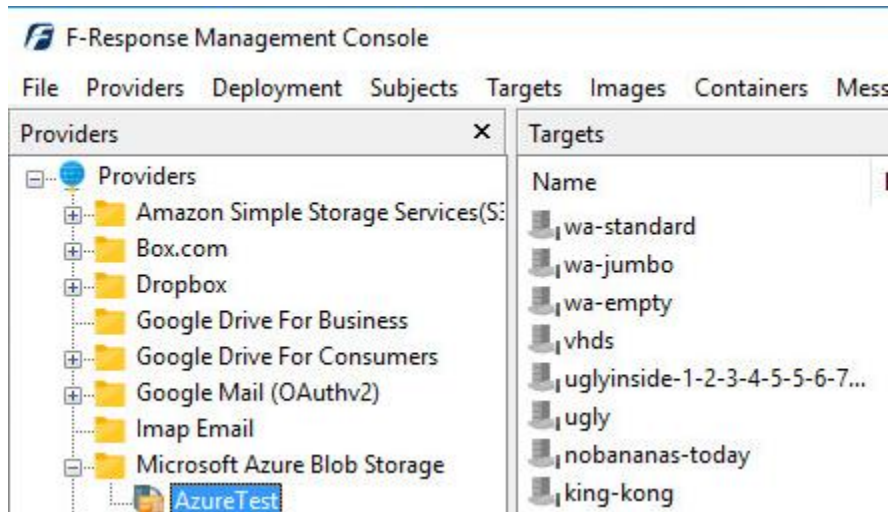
F-Response Management Console

File Providers Deployment Subjects Targets Images Containers Mess

Providers ×

Providers
Amazon Simple Storage Services(S:
Box.com
Dropbox
Google Drive For Business
Google Drive For Consumers
Google Mail (OAuthv2)
Imap Email
Microsoft Azure Blob Storage
AzureTest

Targets

Name
wa-standard
wa-jumbo
wa-empty
vhds
uglyinside-1-2-3-4-5-5-6-7...
ugly
nobananas-today
king-kong